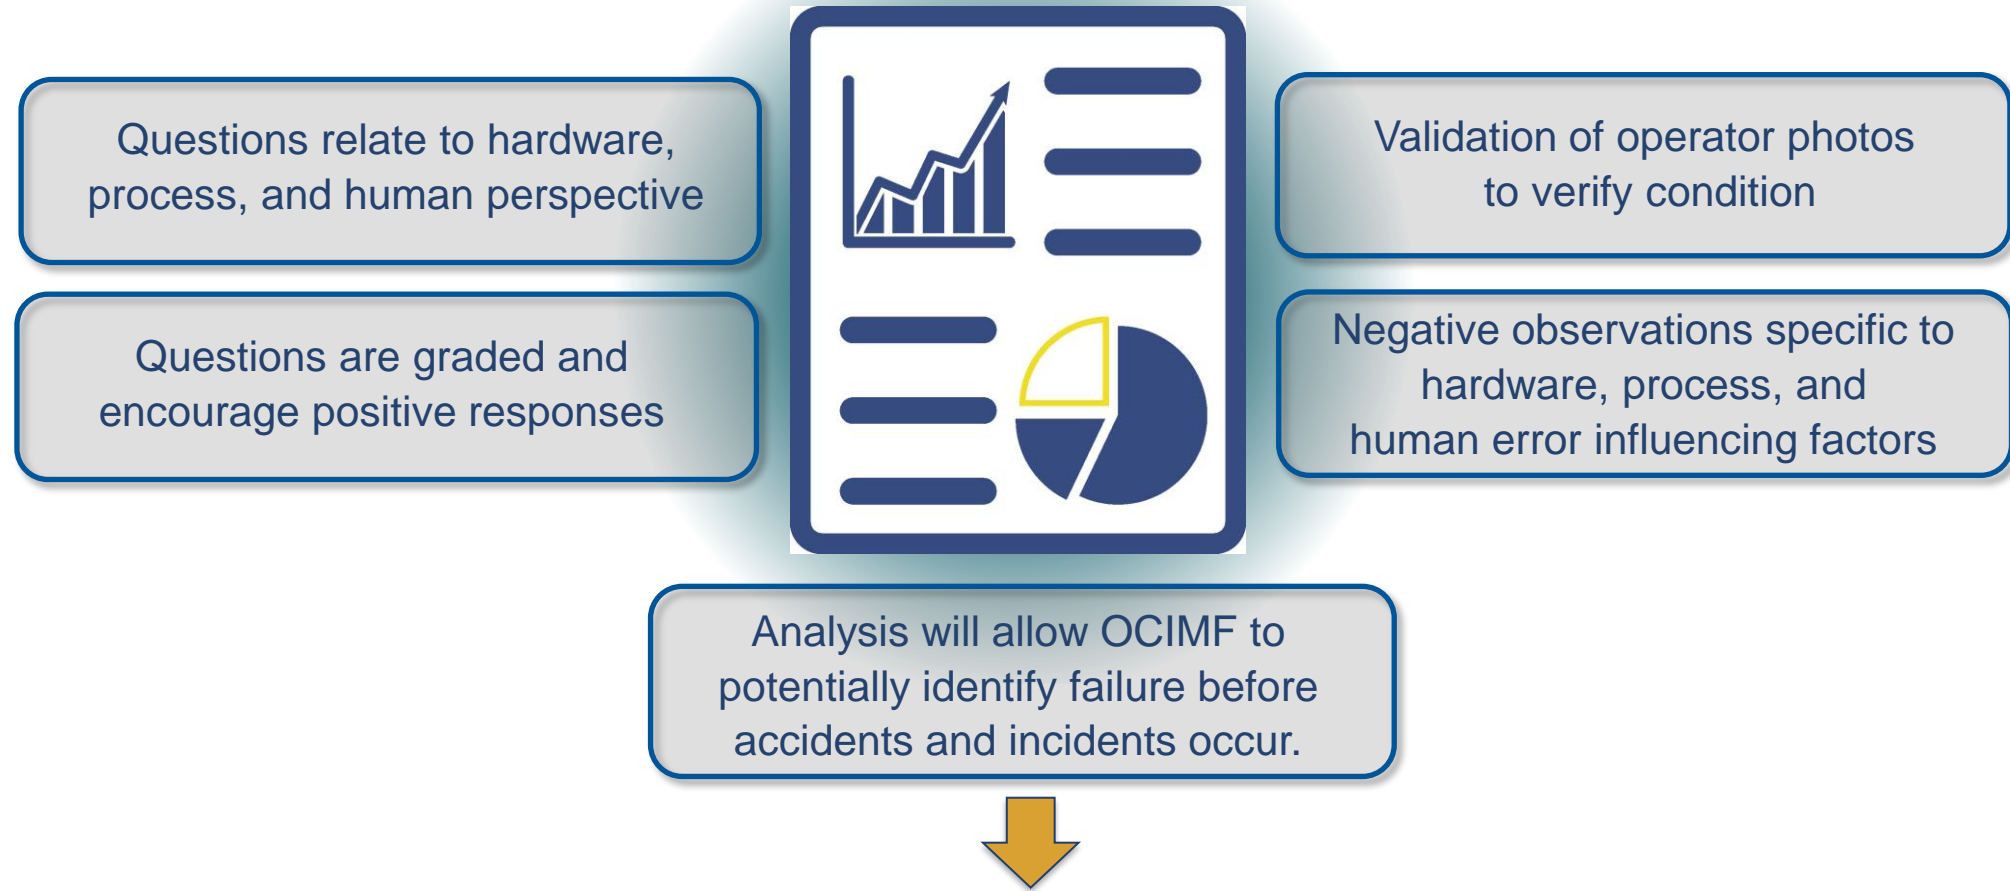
Questions relate to hardware, process, and human perspective

Questions are graded and encourage positive responses

Validation of operator photos to verify condition

Negative observations specific to hardware, process, and human error influencing factors

Analysis will allow OCIMF to potentially identify failure before accidents and incidents occur.